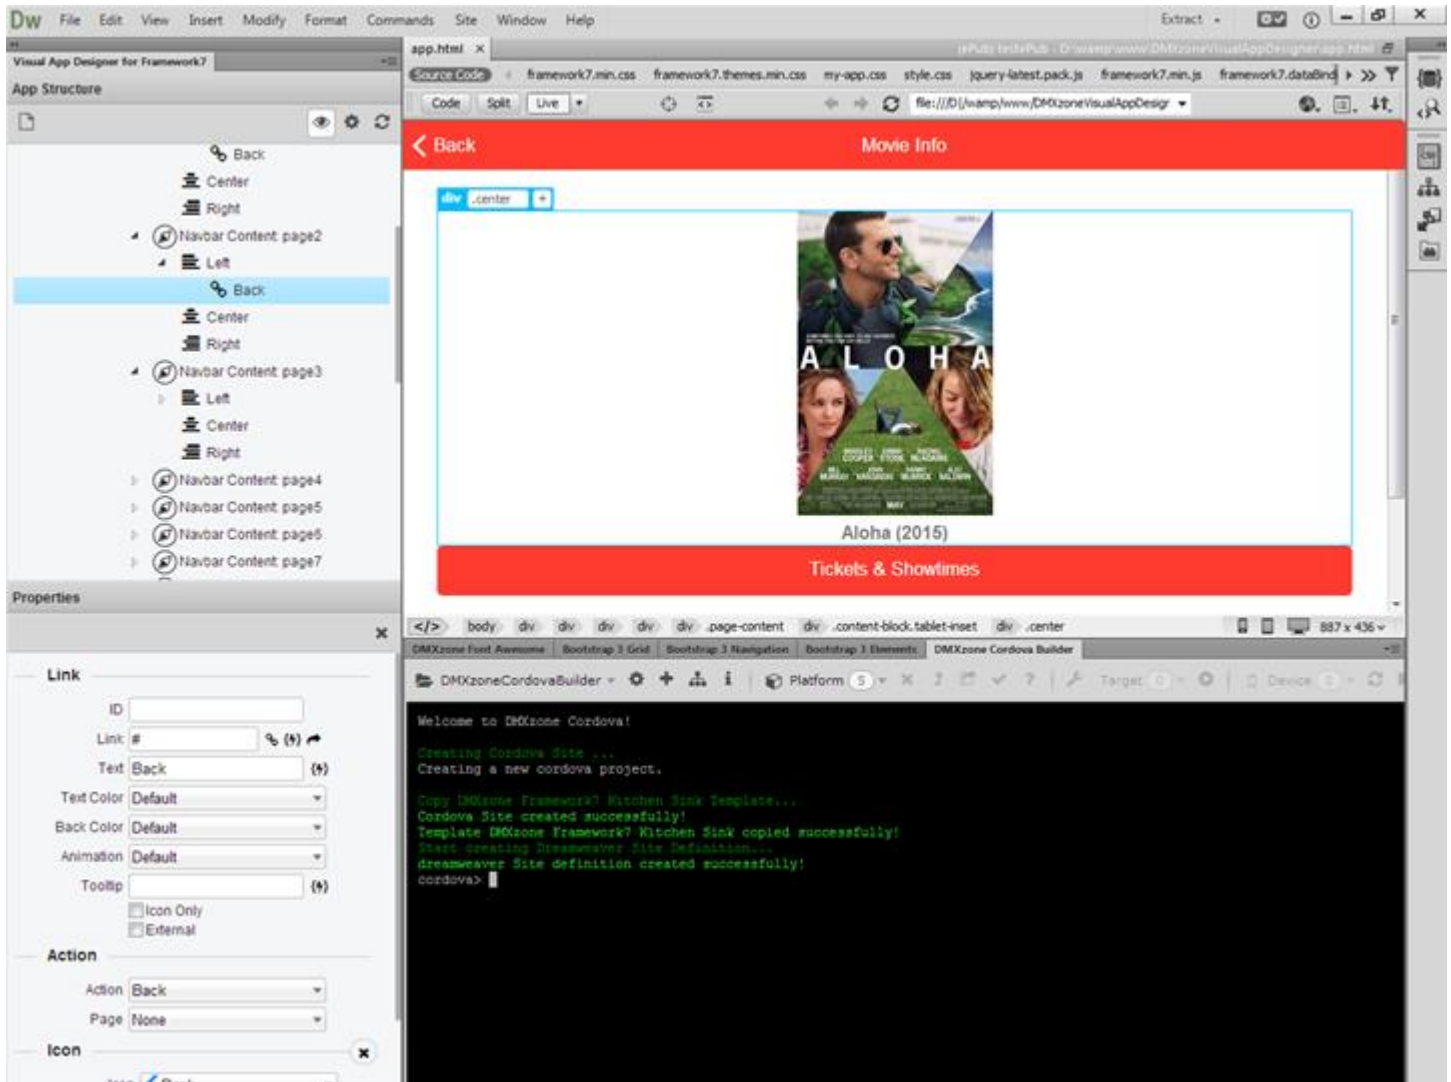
Dw File Edit View Insert Modify Format Commands Site Window Help

Extract

Visual App Designer for Framework7

App Structure

Back
Center
Right
Navbar Content page2
Left
Back
Center
Right
Navbar Content page3
Left
Center
Right
Navbar Content page4
Navbar Content page5
Navbar Content page6
Navbar Content page7

Properties

Link

ID
Link #
Text Back
Text Color Default
Back Color Default
Animation Default
Tooltip
Icon Only
External

Action

Action Back
Page None

Icon

app.html ×

Source Code framework7.min.css framework7.themes.min.css my-app.css style.css jquery-latest.pack.js framework7.min.js framework7.dataBind

Code Split Live

file:///D|/wamp/www/DMXzoneVisualAppDesigr

Back Movie Info

div .center +

A L O H A

Aloha (2015)

Tickets & Showtimes

</> body div div div div div .page-content div .content-block.tablet-inset div .center

887 x 436

DMXzone Font Awesome Bootstrap 3 Grid Bootstrap 3 Navigation Bootstrap 3 Elements DMXzone Cordova Builder

DMXzoneCordovaBuilder Platform 5 Target 0 Device 0

Welcome to DMXzone Cordova!

Creating Cordova Site ...
Creating a new cordova project.

Copy DMXzone Framework7 Kitchen Sink Template...
Cordova Site created successfully!
Template DMXzone Framework7 Kitchen Sink copied successfully!
Start creating Dreamweaver Site Definition...
dreamweaver Site definition created successfully!
cordova>